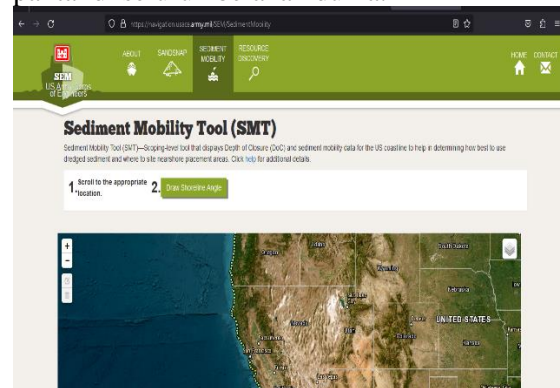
https://navigation.usace.army.mil/SEM/SedimentMobility

SEM
US Army Corps of Engineers

ABOUT
SANDSNAP
SEDIMENT MOBILITY
RESOURCE DISCOVERY
HOME
CONTACT

Sediment Mobility Tool (SMT)

Sediment Mobility Tool (SMT)—Scoping-level tool that displays Depth of Closure (DoC) and sediment mobility data for the US coastline to help in determining how best to use dredged sediment and where to site nearshore placement areas. Click help for additional details.

1. Scroll to the appropriate location.
2. Draw Shoreline Angle

+
-

UNITED STATES
Nebraska